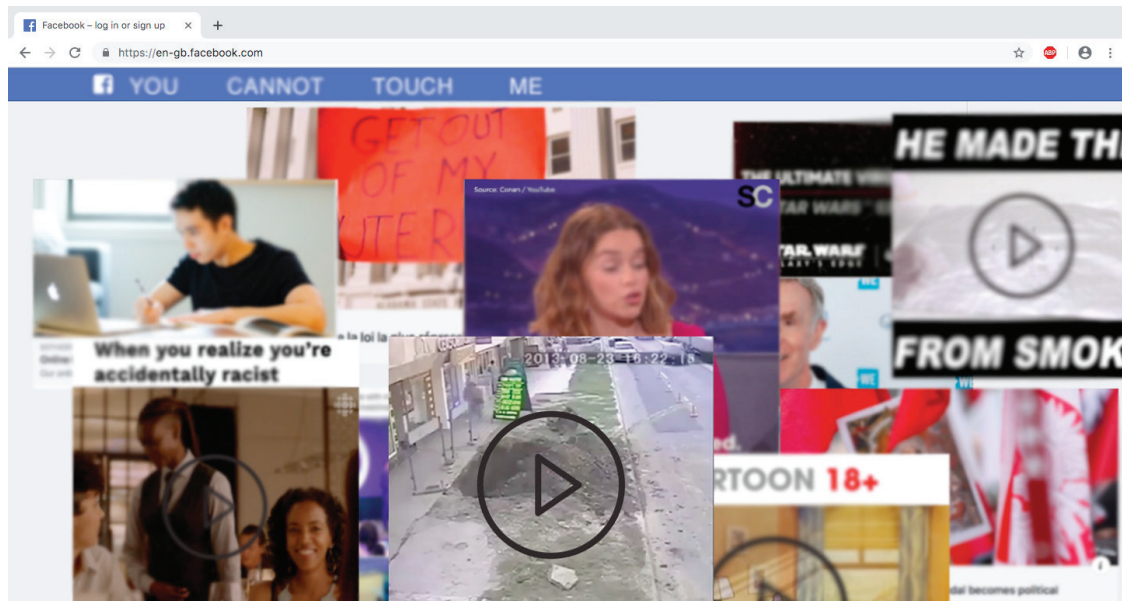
Facebook – log in or sign up ×  +

https://en-gb.facebook.com

ABP

YOU CANNOT TOUCH ME

GET OUT OF MY UTER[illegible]

Source: Conan / YouTube

SC

THE ULTIMATE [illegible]
STAR WARS

HE MADE TH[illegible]

FROM SMOK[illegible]

When you realize you're accidentally racist

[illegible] la loi la plus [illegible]

2013-08-23 13:22:1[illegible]

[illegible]RTOON 18+

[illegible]dal becomes political